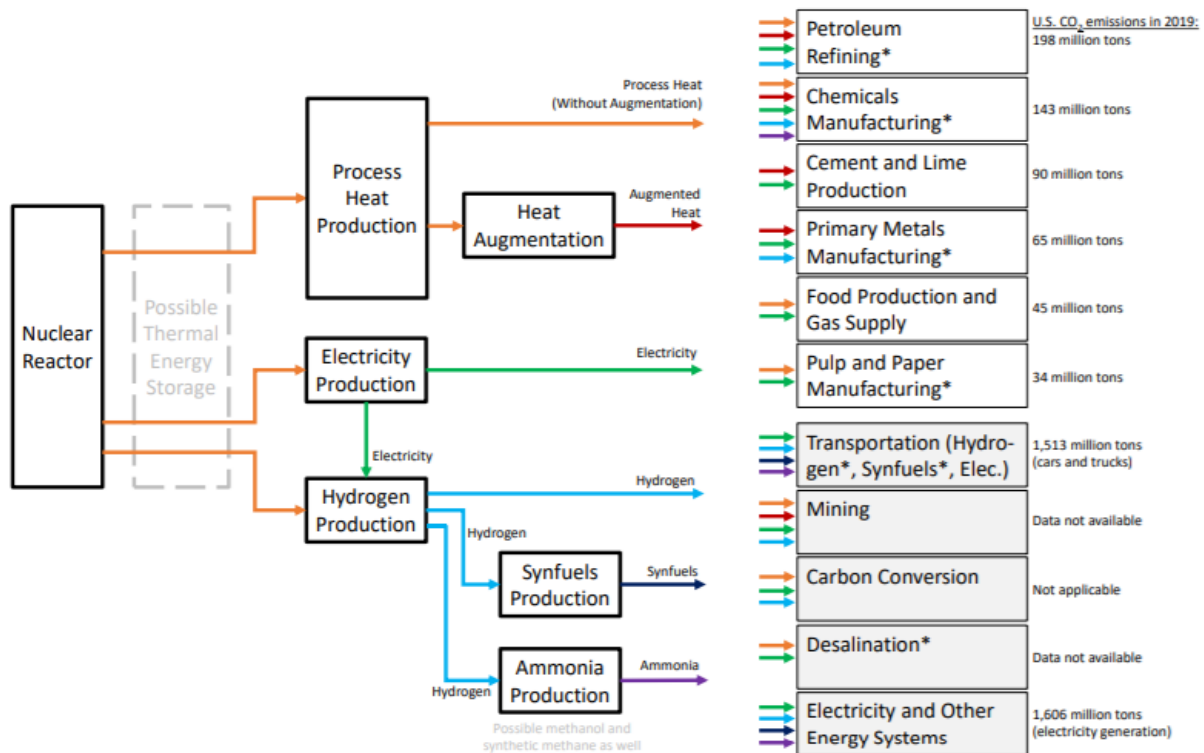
Nuclear Reactor

Possible Thermal Energy Storage

Process Heat Production

Heat Augmentation

Process Heat (Without Augmentation)

Augmented Heat

Electricity Production

Electricity

Electricity

Hydrogen Production

Hydrogen

Hydrogen

Synfuels Production

Synfuels

Hydrogen

Ammonia Production

Ammonia

Possible methanol and synthetic methane as well

U.S. $CO_2$ emissions in 2019:

| Sector | Emissions |
|---|---|
| Petroleum Refining* | 198 million tons |
| Chemicals Manufacturing* | 143 million tons |
| Cement and Lime Production | 90 million tons |
| Primary Metals Manufacturing* | 65 million tons |
| Food Production and Gas Supply | 45 million tons |
| Pulp and Paper Manufacturing* | 34 million tons |
| Transportation (Hydrogen*, Synfuels*, Elec.) | 1,513 million tons (cars and trucks) |
| Mining | Data not available |
| Carbon Conversion | Not applicable |
| Desalination* | Data not available |
| Electricity and Other Energy Systems | 1,606 million tons (electricity generation) |